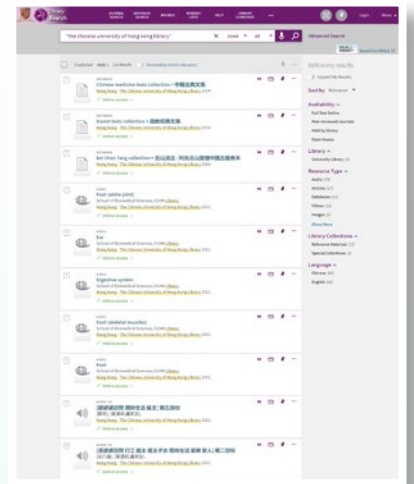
"the chinese university of hong kong library"

Advanced Search

Chinese medicine texts collection = 中醫古典文獻
Hong Kong : The Chinese University of Hong Kong Library

Buxed texts collection = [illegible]
Hong Kong : The Chinese University of Hong Kong Library

Bei Shan Tang collection = 北山堂 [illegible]
Hong Kong : The Chinese University of Hong Kong Library

Foot (ankle joint)
School of Biomedical Sciences, CUHK Library
Hong Kong : The Chinese University of Hong Kong Library

Ear
School of Biomedical Sciences, CUHK Library
Hong Kong : The Chinese University of Hong Kong Library

Digestive system
School of Biomedical Sciences, CUHK Library
Hong Kong : The Chinese University of Hong Kong Library

Foot (skeletal muscles)
School of Biomedical Sciences, CUHK Library
Hong Kong : The Chinese University of Hong Kong Library

Foot
School of Biomedical Sciences, CUHK Library
Hong Kong : The Chinese University of Hong Kong Library

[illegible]
Hong Kong : The Chinese University of Hong Kong Library

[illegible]
Hong Kong : The Chinese University of Hong Kong Library

Refine my results
Sort by Relevance
Availability
Library
University Library
Resource Type
Audio
Articles
Databases
Videos
Images
Show More
Library Collections
Reference Materials
Special Collections
Language
Chinese
English